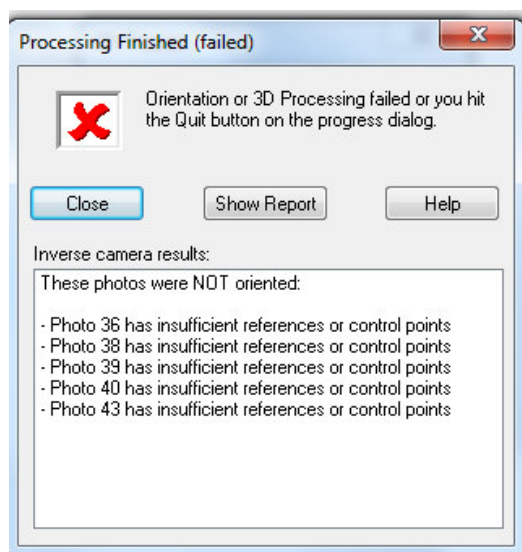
Processing Finished (failed)

Orientation or 3D Processing failed or you hit the Quit button on the progress dialog.

Close

Show Report

Help

Inverse camera results:

These photos were NOT oriented:

- Photo 36 has insufficient references or control points
- Photo 38 has insufficient references or control points
- Photo 39 has insufficient references or control points
- Photo 40 has insufficient references or control points
- Photo 43 has insufficient references or control points